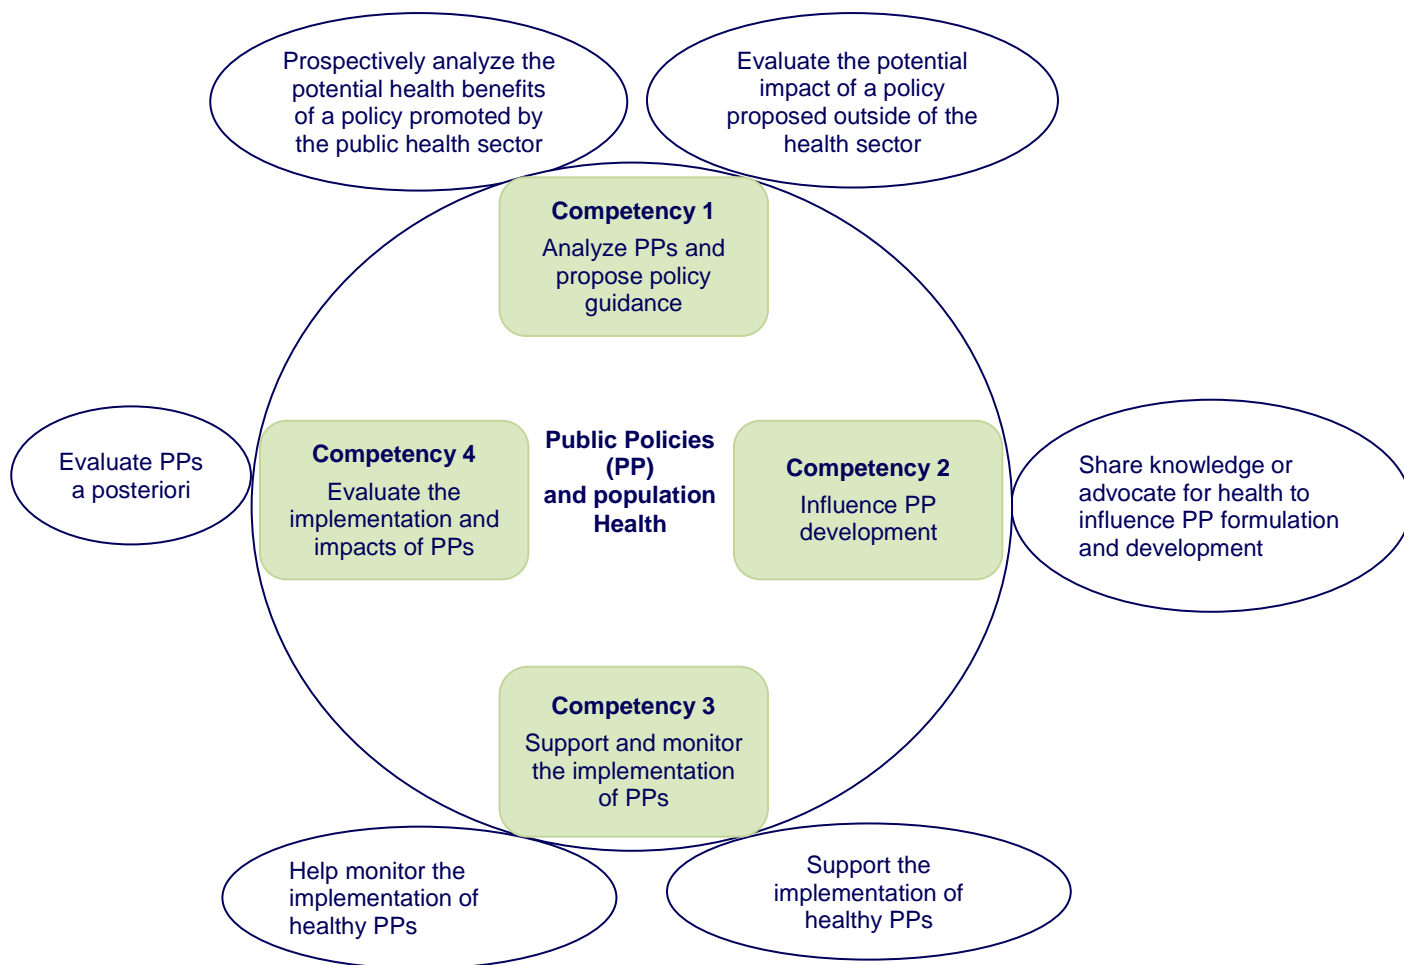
Prospectively analyze the potential health benefits of a policy promoted by the public health sector

Evaluate the potential impact of a policy proposed outside of the health sector

Competency 1
Analyze PPs and propose policy guidance

Evaluate PPs a posteriori

Competency 4
Evaluate the implementation and impacts of PPs

Public Policies (PP) and population Health

Competency 2
Influence PP development

Share knowledge or advocate for health to influence PP formulation and development

Competency 3
Support and monitor the implementation of PPs

Help monitor the implementation of healthy PPs

Support the implementation of healthy PPs